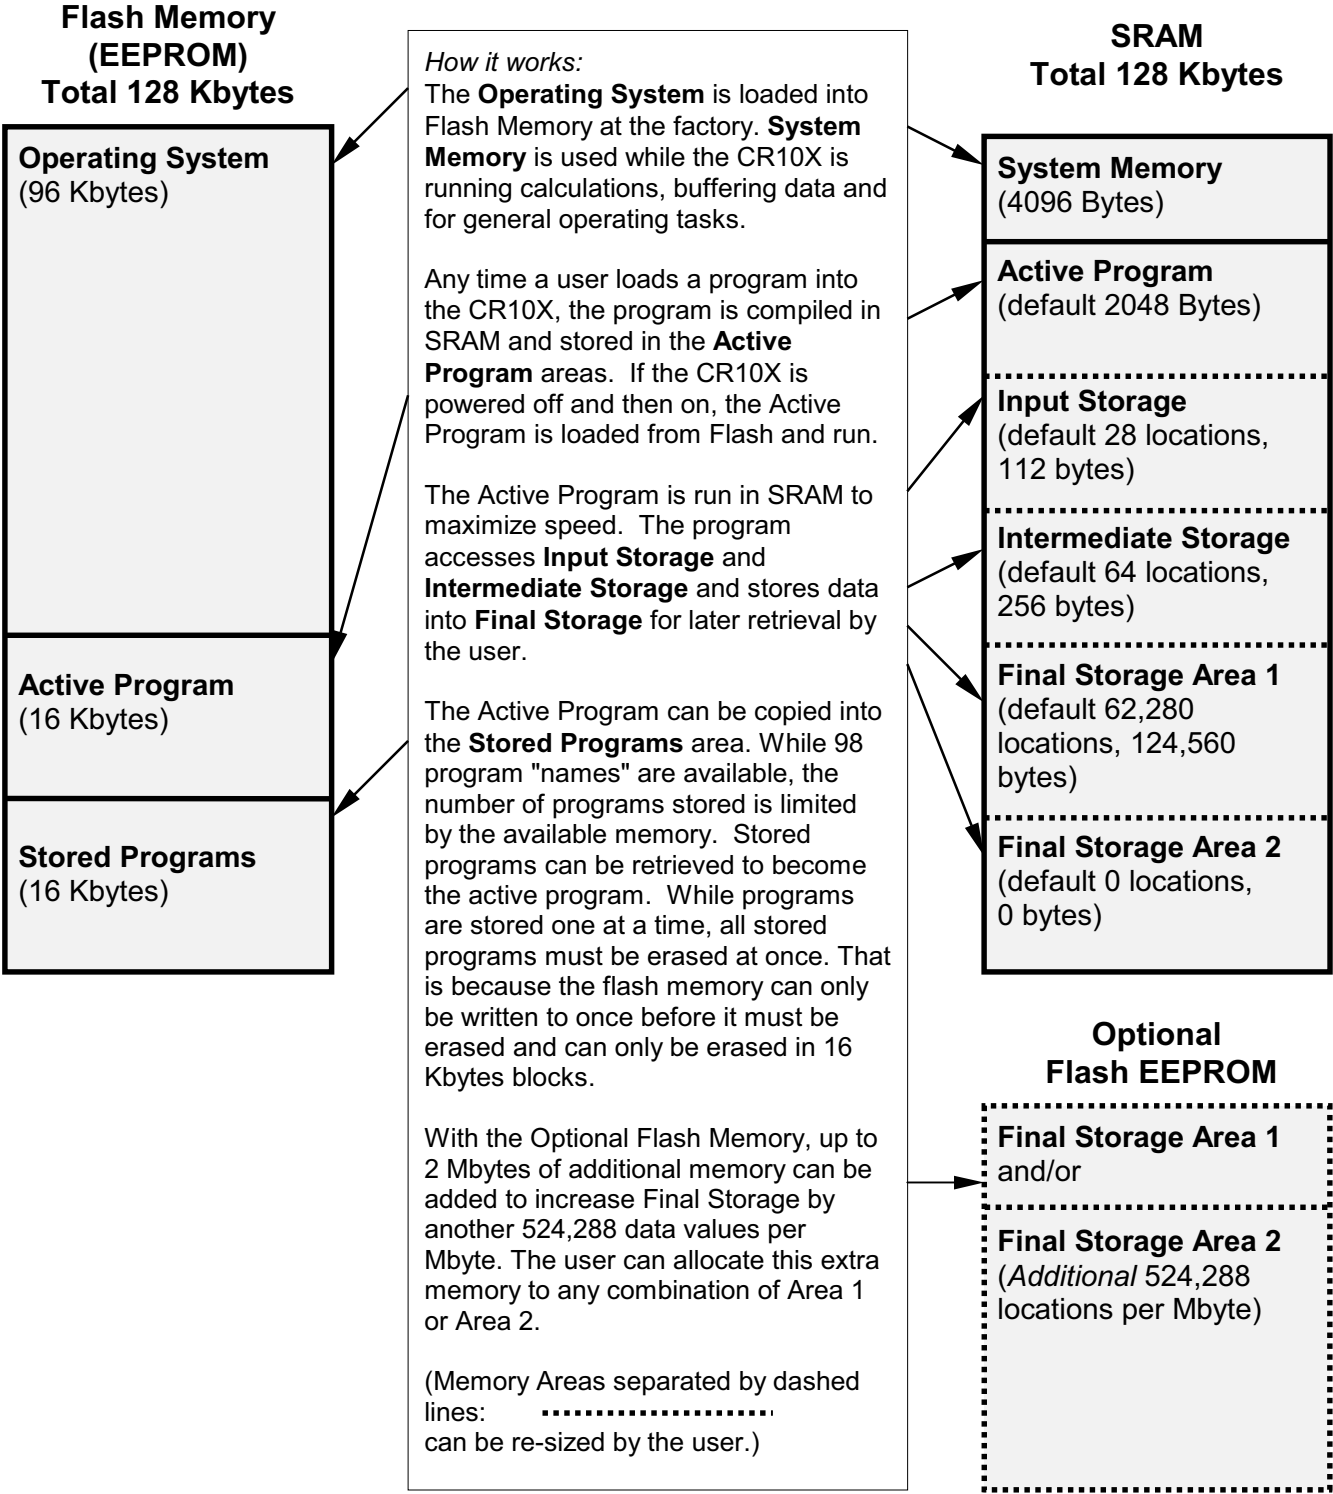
Flash Memory (EEPROM) Total 128 Kbytes

Operating System
(96 Kbytes)

Active Program
(16 Kbytes)

Stored Programs
(16 Kbytes)

How it works:
The Operating System is loaded into Flash Memory at the factory. System Memory is used while the CR10X is running calculations, buffering data and for general operating tasks.

Any time a user loads a program into the CR10X, the program is compiled in SRAM and stored in the Active Program areas. If the CR10X is powered off and then on, the Active Program is loaded from Flash and run.

The Active Program is run in SRAM to maximize speed. The program accesses Input Storage and Intermediate Storage and stores data into Final Storage for later retrieval by the user.

The Active Program can be copied into the Stored Programs area. While 98 program "names" are available, the number of programs stored is limited by the available memory. Stored programs can be retrieved to become the active program. While programs are stored one at a time, all stored programs must be erased at once. That is because the flash memory can only be written to once before it must be erased and can only be erased in 16 Kbytes blocks.

With the Optional Flash Memory, up to 2 Mbytes of additional memory can be added to increase Final Storage by another 524,288 data values per Mbyte. The user can allocate this extra memory to any combination of Area 1 or Area 2.

(Memory Areas separated by dashed lines: can be re-sized by the user.)

SRAM
Total 128 Kbytes

System Memory
(4096 Bytes)

Active Program
(default 2048 Bytes)

Input Storage
(default 28 locations, 112 bytes)

Intermediate Storage
(default 64 locations, 256 bytes)

Final Storage Area 1
(default 62,280 locations, 124,560 bytes)

Final Storage Area 2
(default 0 locations, 0 bytes)

Optional Flash EEPROM

Final Storage Area 1
and/or

Final Storage Area 2
(Additional 524,288 locations per Mbyte)